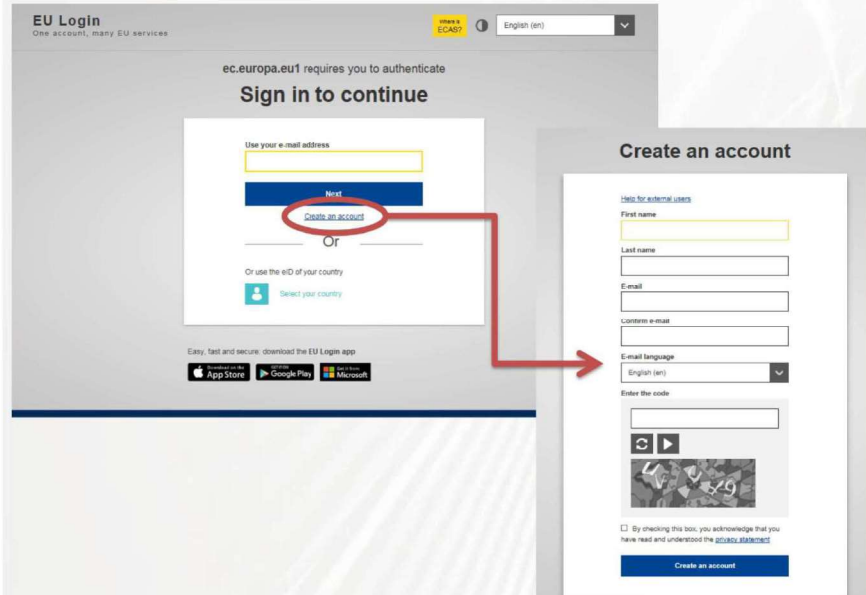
EU Login
One account, many EU services

Where is ECAS?

English (en)

ec.europa.eu1 requires you to authenticate

Sign in to continue

Use your e-mail address

Next

Create an account

Or

Or use the eID of your country

Select your country

Easy, fast and secure: download the EU Login app

Download on the App Store

GET IT ON Google Play

Get it from Microsoft

Create an account

Help for external users

First name

Last name

E-mail

Confirm e-mail

E-mail language

English (en)

Enter the code

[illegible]

By checking this box, you acknowledge that you have read and understood the privacy statement

Create an account